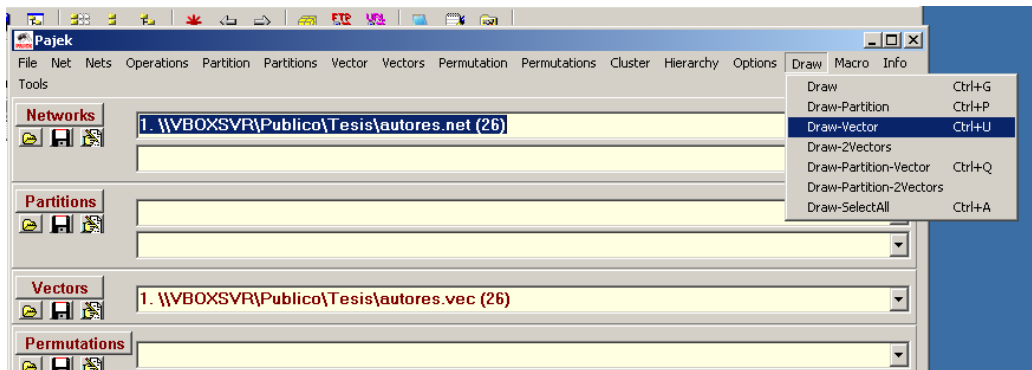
Pajek

File Net Nets Operations Partition Partitions Vector Vectors Permutation Permutations Cluster Hierarchy Options Draw Macro Info

Tools

Networks

1. \\VBOXSVR\Publico\Tesis\autores.net (26)

Partitions

Vectors

1. \\VBOXSVR\Publico\Tesis\autores.vec (26)

Permutations

Draw Ctrl+G
Draw-Partition Ctrl+P
Draw-Vector Ctrl+U
Draw-2Vectors
Draw-Partition-Vector Ctrl+Q
Draw-Partition-2Vectors
Draw-SelectAll Ctrl+A